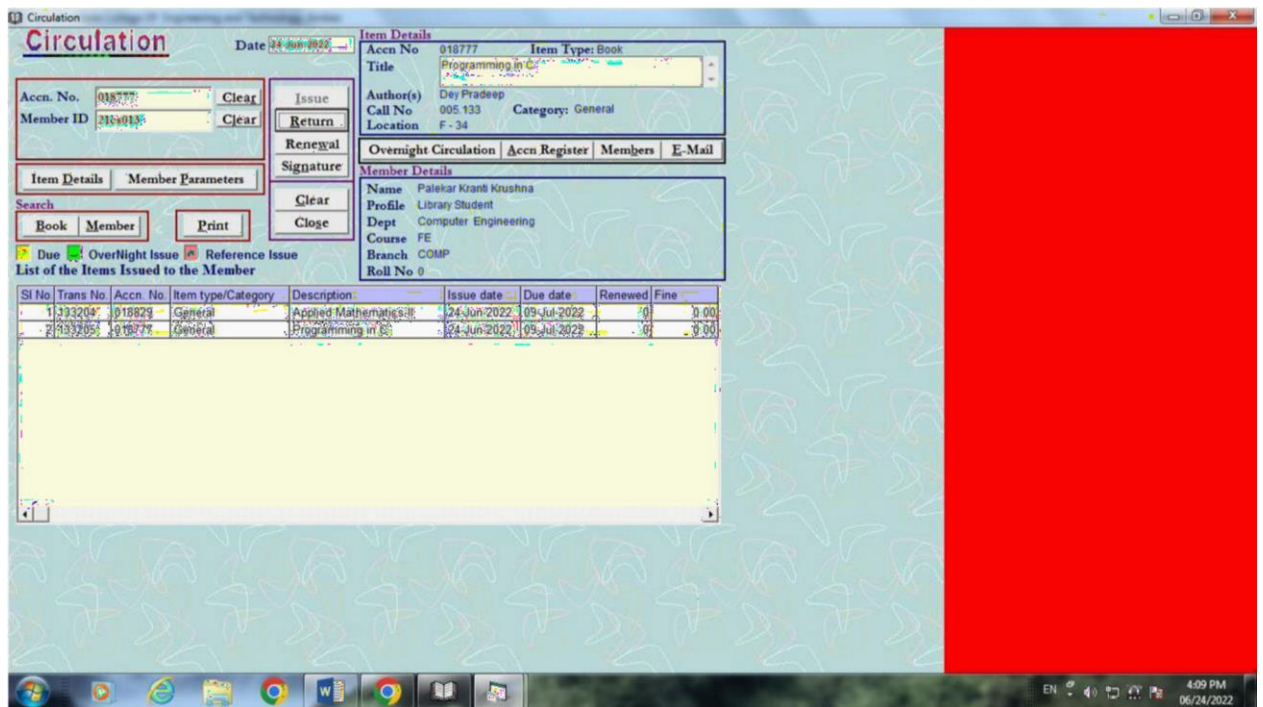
Circulation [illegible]

Circulation

Date 24-Jun-2022

Accn. No. 018777 Clear

Member ID 21-013 Clear

Issue

Return

Renewal

Signature

Item Details

Member Parameters

Search

Book Member

Print

Clear

Close

Due OverNight Issue Reference Issue

List of the Items Issued to the Member

Item Details

Accn No 018777 Item Type: Book

Title Programming in C

Author(s) Dey Pradeep

Call No 005.133 Category: General

Location F - 34

Overnight Circulation Accn Register Members E-Mail

Member Details

Name Palekar Kranti Krushna

Profile Library Student

Dept Computer Engineering

Course FE

Branch COMP

Roll No 0

| Sl No | Trans No. | Accn. No. | Item type/Category | Description | Issue date | Due date | Renewed | Fine |
|---|---|---|---|---|---|---|---|---|
| 1 | 333204 | 018829 | General | Applied Mathematics-II | 24-Jun-2022 | 09-Jul-2022 | 0 | 0.00 |
| 2 | 333205 | 018777 | General | Programming in C | 24-Jun-2022 | 09-Jul-2022 | 0 | 0.00 |

EN 4:09 PM 06/24/2022